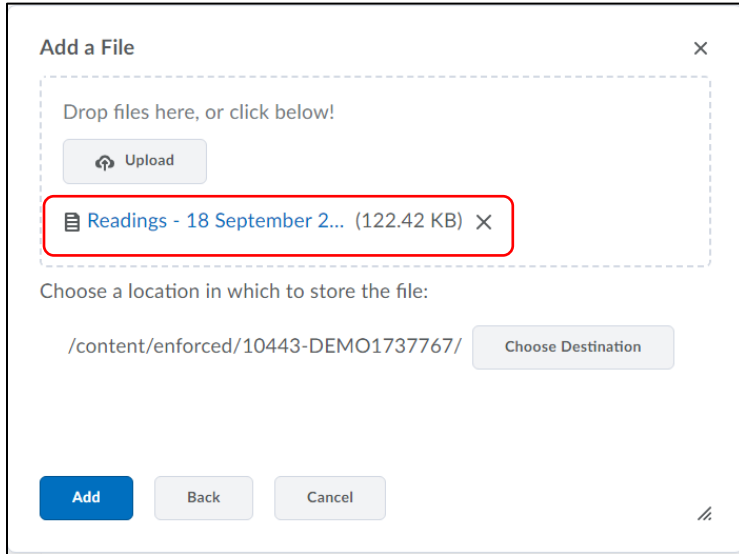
Add a File

×

Drop files here, or click below!

Upload

Readings - 18 September 2... (122.42 KB) ×

Choose a location in which to store the file:

/content/enforced/10443-DEMO1737767/

Choose Destination

Add

Back

Cancel